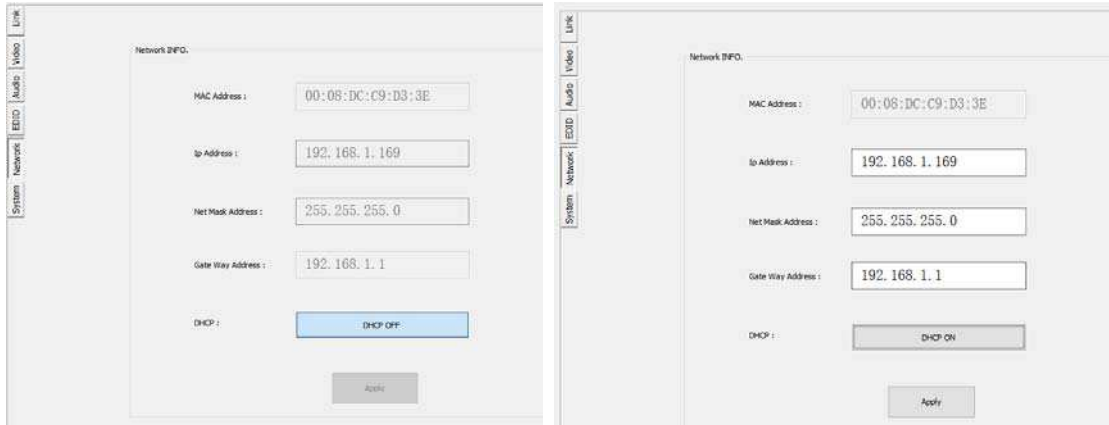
Link
Video
Audio
EDID
Network
System

Network INFO.

MAC Address : 00:08:DC:C9:D3:3E

Ip Address : 192. 168. 1. 169

Net Mask Address : 255. 255. 255. 0

Gate Way Address : 192. 168. 1. 1

DHCP : DHCP OFF

Apply

Link
Video
Audio
EDID
Network
System

Network INFO.

MAC Address : 00:08:DC:C9:D3:3E

Ip Address : 192. 168. 1. 169

Net Mask Address : 255. 255. 255. 0

Gate Way Address : 192. 168. 1. 1

DHCP : DHCP ON

Apply